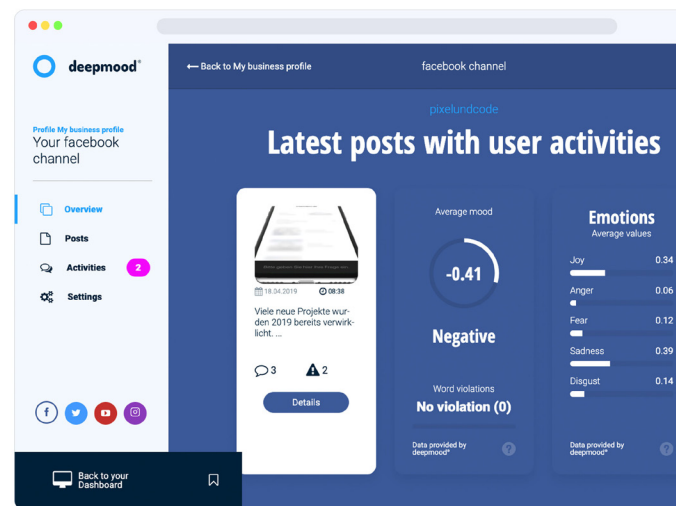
deepmood®

Profile My business profile
Your facebook channel

Overview
Posts
Activities 2
Settings

Back to your Dashboard

← Back to My business profile
facebook channel

pixelundcode
Latest posts with user activities

18.04.2019 08:38
Viele neue Projekte wurden 2019 bereits verwirklicht. ...
3 2
Details

Average mood
-0.41
Negative
Word violations
No violation (0)
Data provided by deepmood®

Emotions
Average values
Joy 0.34
Anger 0.06
Fear 0.12
Sadness 0.39
Disgust 0.14
Data provided by deepmood®